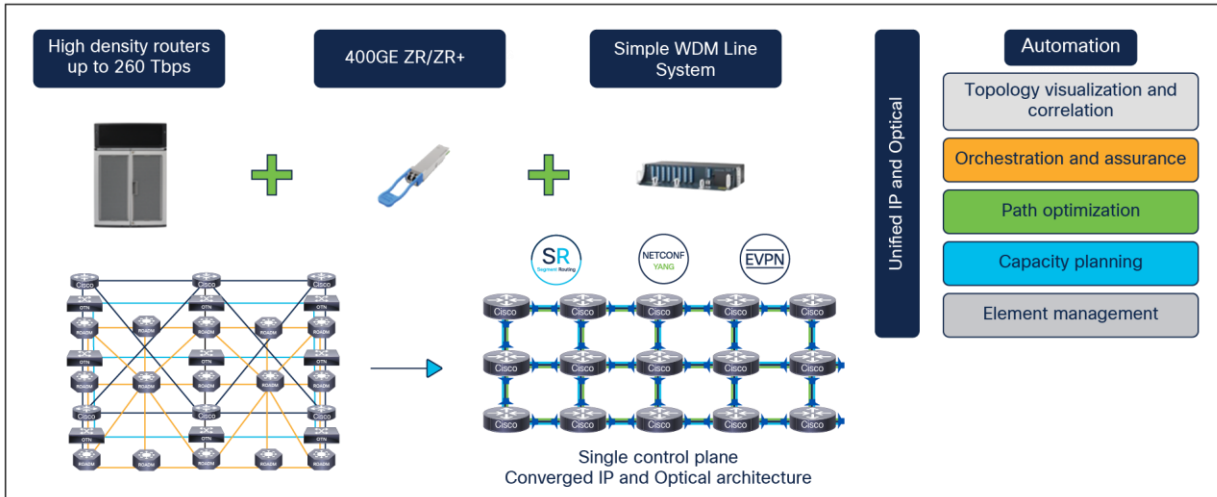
High density routers up to 260 Tbps

400GE ZR/ZR+

Simple WDM Line System

Unified IP and Optical

Automation

Topology visualization and correlation

Orchestration and assurance

Path optimization

Capacity planning

Element management

SR Segment Routing

NETCONF YANG

EVPN

Cisco

OTN

ROADM

Single control plane
Converged IP and Optical architecture